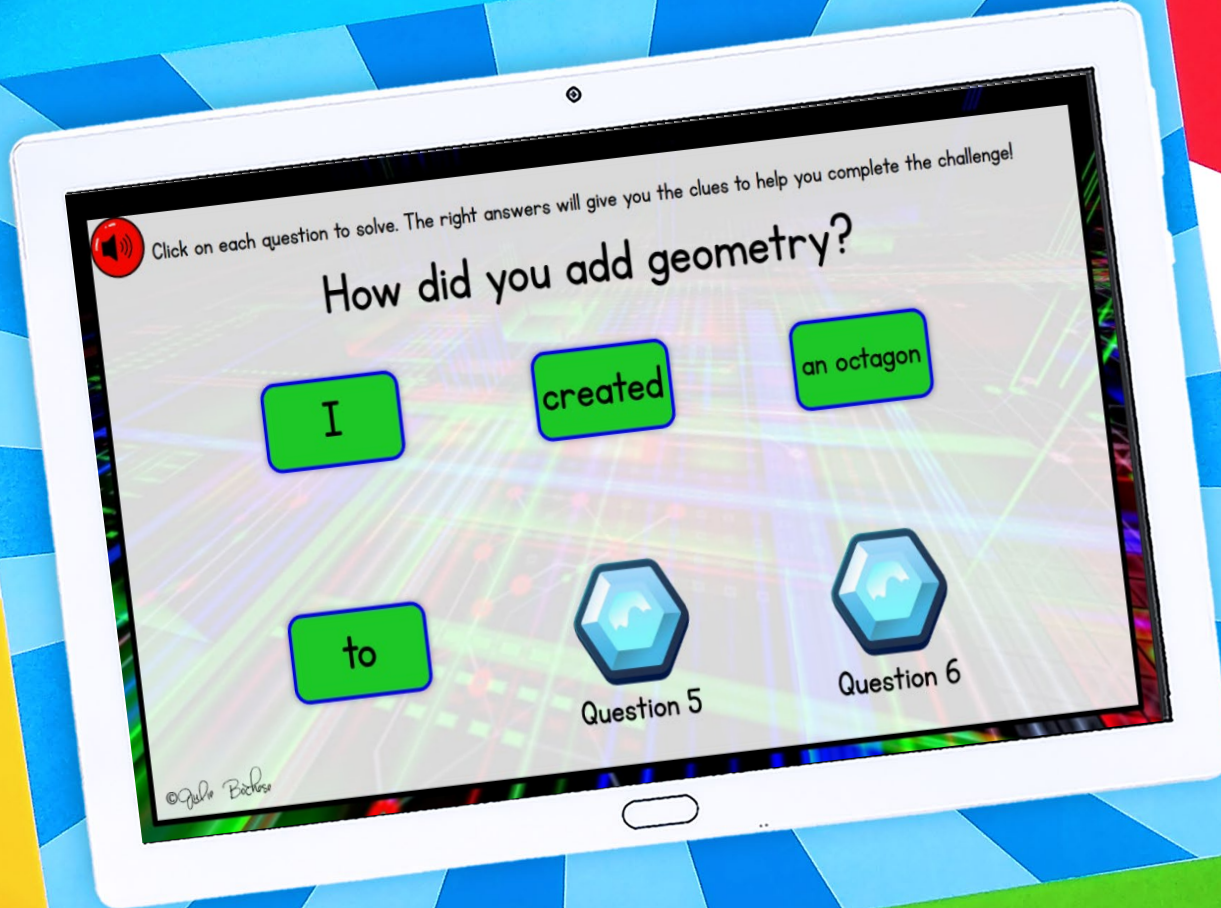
Click on each question to solve. The right answers will give you the clues to help you complete the challenge!

How did you add geometry?

I

created

an octagon

to

Question 5

Question 6

©Julie Bischoff